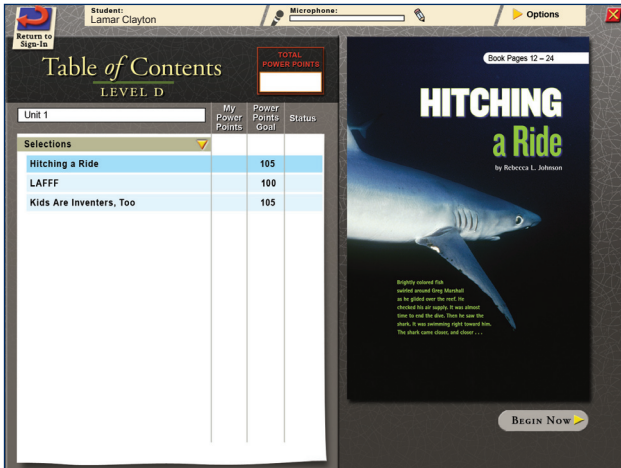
Return to Sign-In

Student:
Lamar Clayton

Microphone:

Options

Table of Contents
LEVEL D

TOTAL POWER POINTS

Unit 1

| Selections | My Power Points | Power Points Goal | Status |
|---|---|---|---|
| Hitching a Ride | | 105 | |
| LAFFF | | 100 | |
| Kids Are Inventers, Too | | 105 | |

Book Pages 12 – 24

HITCHING a Ride

by Rebecca L. Johnson

Brightly colored fish swirled around Greg Marshall as he glided over the reef. He checked his air supply. It was almost time to end the dive. Then he saw the shark. It was swimming right toward him. The shark came closer, and closer . . .

BEGIN NOW